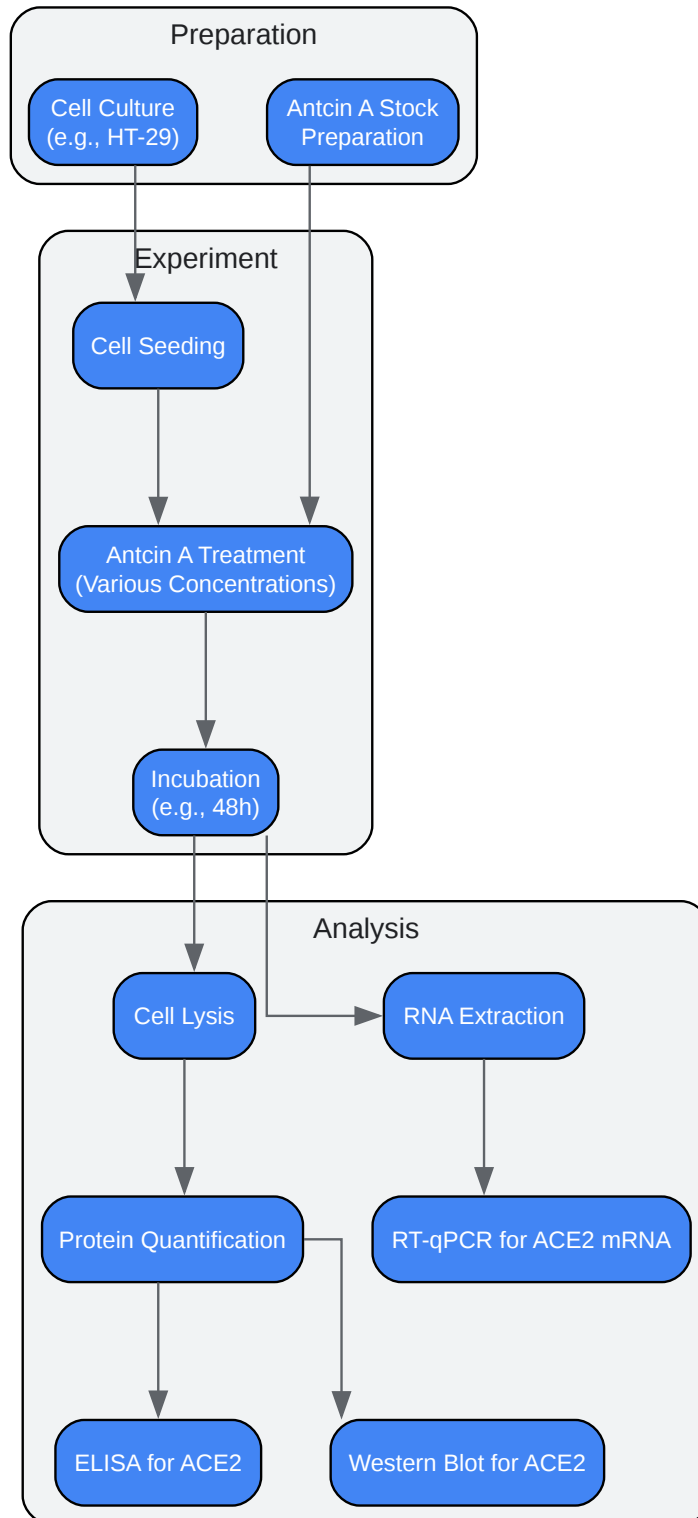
Preparation

Cell Culture (e.g., HT-29)

Antcin A Stock Preparation

Experiment

Cell Seeding

Antcin A Treatment (Various Concentrations)

Incubation (e.g., 48h)

Analysis

Cell Lysis

RNA Extraction

Protein Quantification

RT-qPCR for ACE2 mRNA

ELISA for ACE2

Western Blot for ACE2